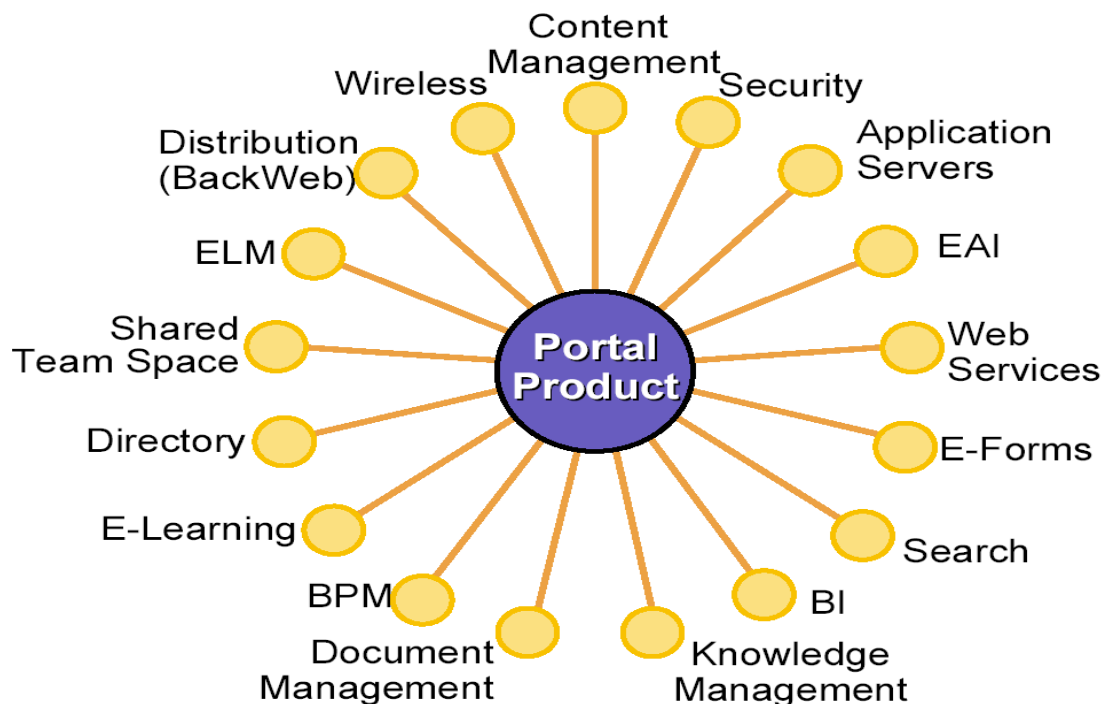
Portal Product

Content Management

Security

Application Servers

EAI

Web Services

E-Forms

Search

BI

Knowledge Management

Document Management

BPM

E-Learning

Directory

Shared Team Space

ELM

Distribution (BackWeb)

Wireless